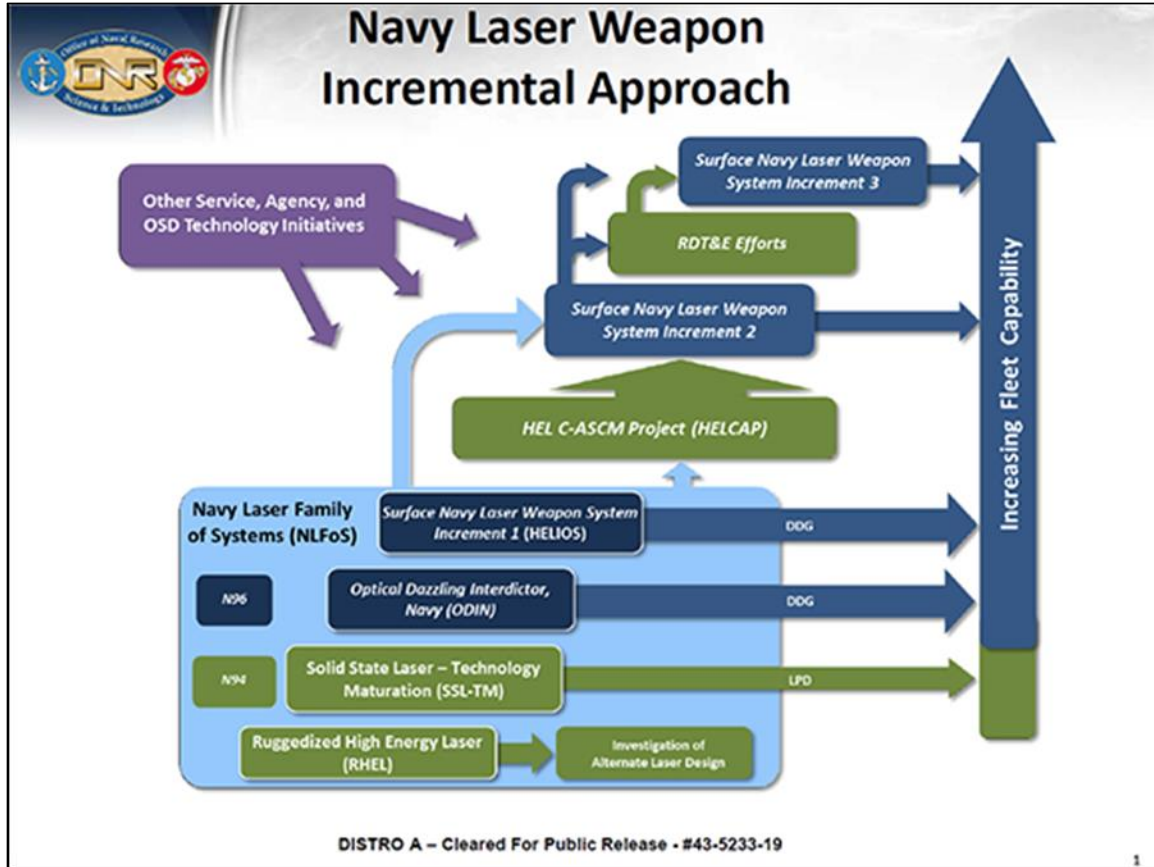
Office of Naval Research Science & Technology

ONR

Navy Laser Weapon Incremental Approach

Other Service, Agency, and OSD Technology Initiatives

Surface Navy Laser Weapon System Increment 3

RDT&E Efforts

Surface Navy Laser Weapon System Increment 2

HEL C-ASCM Project (HELCAP)

Increasing Fleet Capability

Navy Laser Family of Systems (NLFoS)

Surface Navy Laser Weapon System Increment 1 (HELIOS)

DDG

N96

Optical Dazzling Interdictor, Navy (ODIN)

DDG

N94

Solid State Laser – Technology Maturation (SSL-TM)

LPD

Ruggedized High Energy Laser (RHEL)

Investigation of Alternate Laser Design

DISTRO A – Cleared For Public Release - #43-5233-19

1